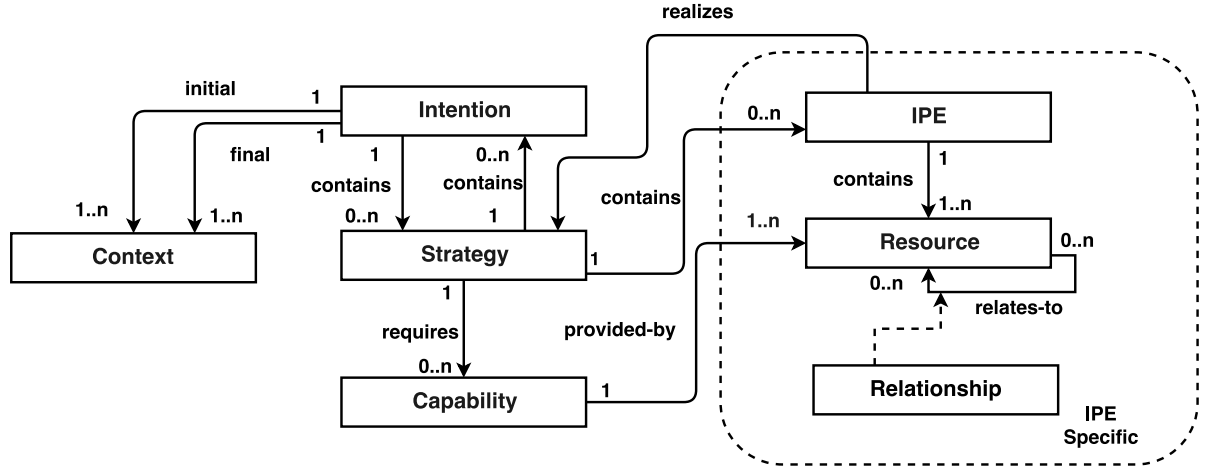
realizes

initial
1
Intention
1
final
1
contains
0..n
contains
1..n
1..n
0..n
1
Context
Strategy
1
contains
0..n
IPE
1
contains
1..n
1..n
Resource
0..n
0..n
relates-to
1
requires
0..n
provided-by
Capability
1
Relationship
IPE
Specific